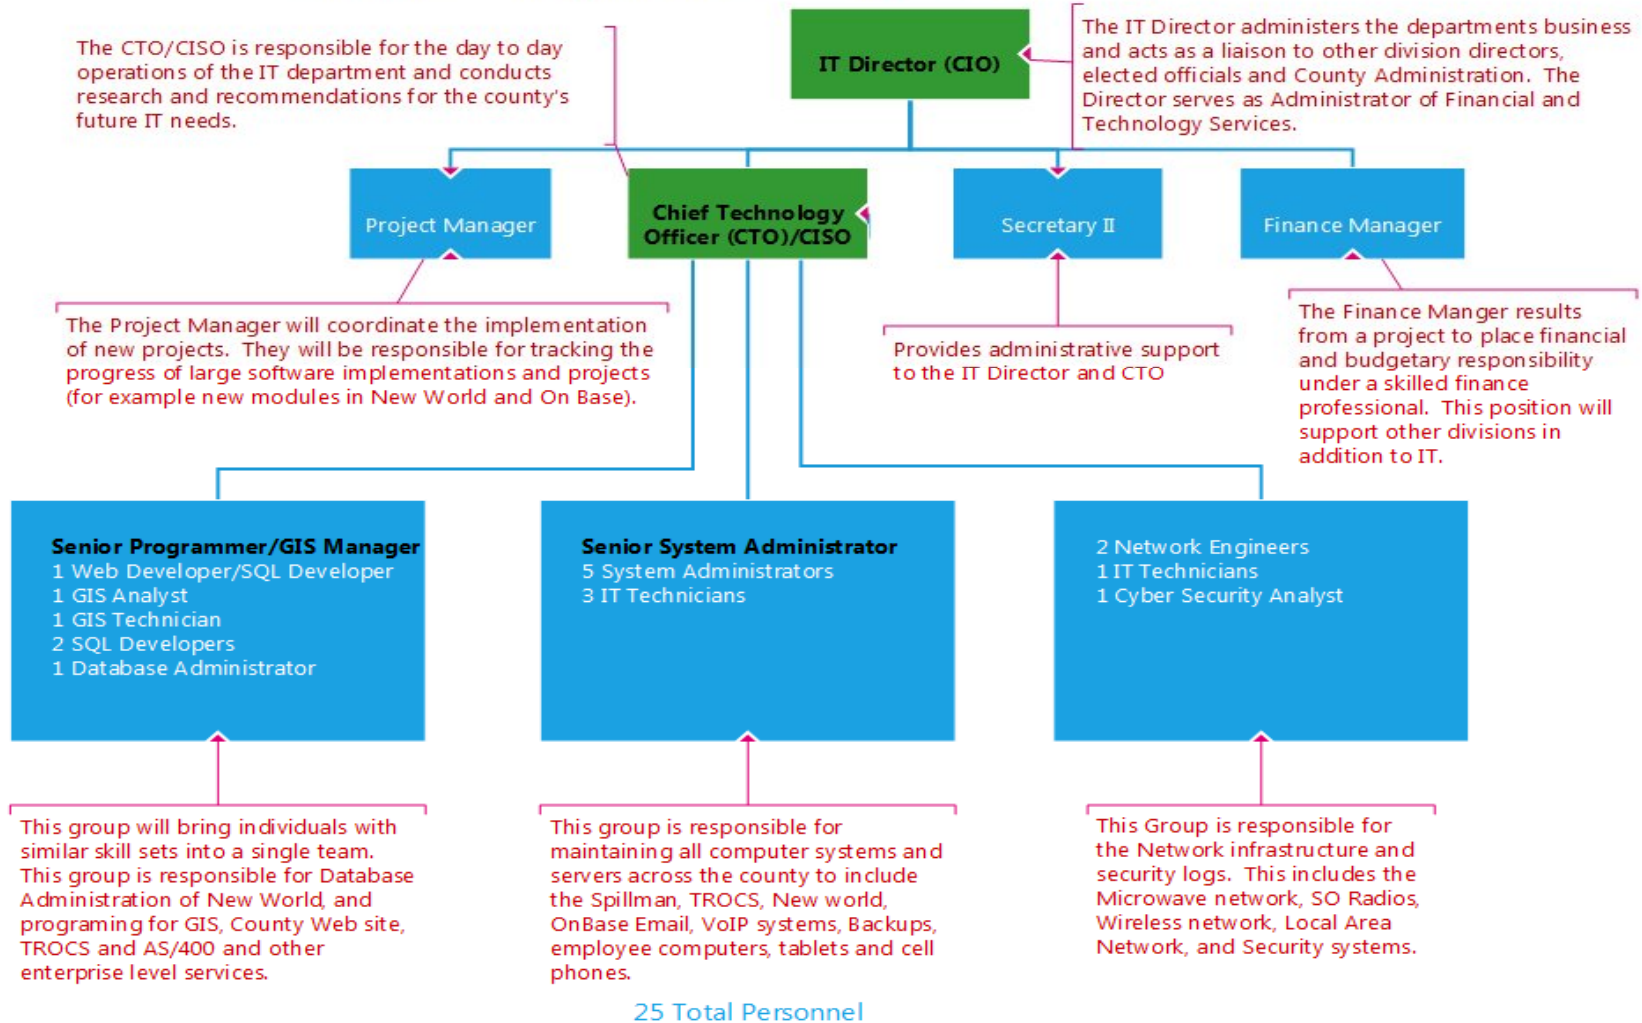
The CTO/CISO is responsible for the day to day operations of the IT department and conducts research and recommendations for the county's future IT needs.

IT Director (CIO)

The IT Director administers the departments business and acts as a liaison to other division directors, elected officials and County Administration. The Director serves as Administrator of Financial and Technology Services.

Project Manager

Chief Technology Officer (CTO)/CISO

Secretary II

Finance Manager

The Project Manager will coordinate the implementation of new projects. They will be responsible for tracking the progress of large software implementations and projects (for example new modules in New World and On Base).

Provides administrative support to the IT Director and CTO

The Finance Manger results from a project to place financial and budgetary responsibility under a skilled finance professional. This position will support other divisions in addition to IT.

Senior Programmer/GIS Manager
1 Web Developer/SQL Developer
1 GIS Analyst
1 GIS Technician
2 SQL Developers
1 Database Administrator

Senior System Administrator
5 System Administrators
3 IT Technicians

2 Network Engineers
1 IT Technicians
1 Cyber Security Analyst

This group will bring individuals with similar skill sets into a single team. This group is responsible for Database Administration of New World, and programing for GIS, County Web site, TROCS and AS/400 and other enterprise level services.

This group is responsible for maintaining all computer systems and servers across the county to include the Spillman, TROCS, New world, OnBase Email, VoIP systems, Backups, employee computers, tablets and cell phones.

This Group is responsible for the Network infrastructure and security logs. This includes the Microwave network, SO Radios, Wireless network, Local Area Network, and Security systems.

25 Total Personnel